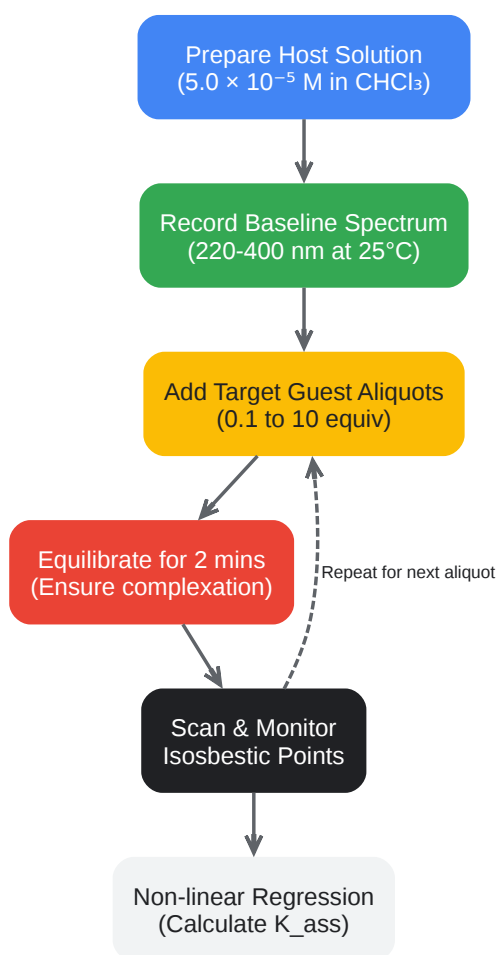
Prepare Host Solution
($5.0 \times 10^{-5}$ M in $CHCl_3$)

Record Baseline Spectrum
(220-400 nm at 25°C)

Add Target Guest Aliquots
(0.1 to 10 equiv)

Equilibrate for 2 mins
(Ensure complexation)

Repeat for next aliquot

Scan & Monitor
Isosbestic Points

Non-linear Regression
(Calculate K_ass)